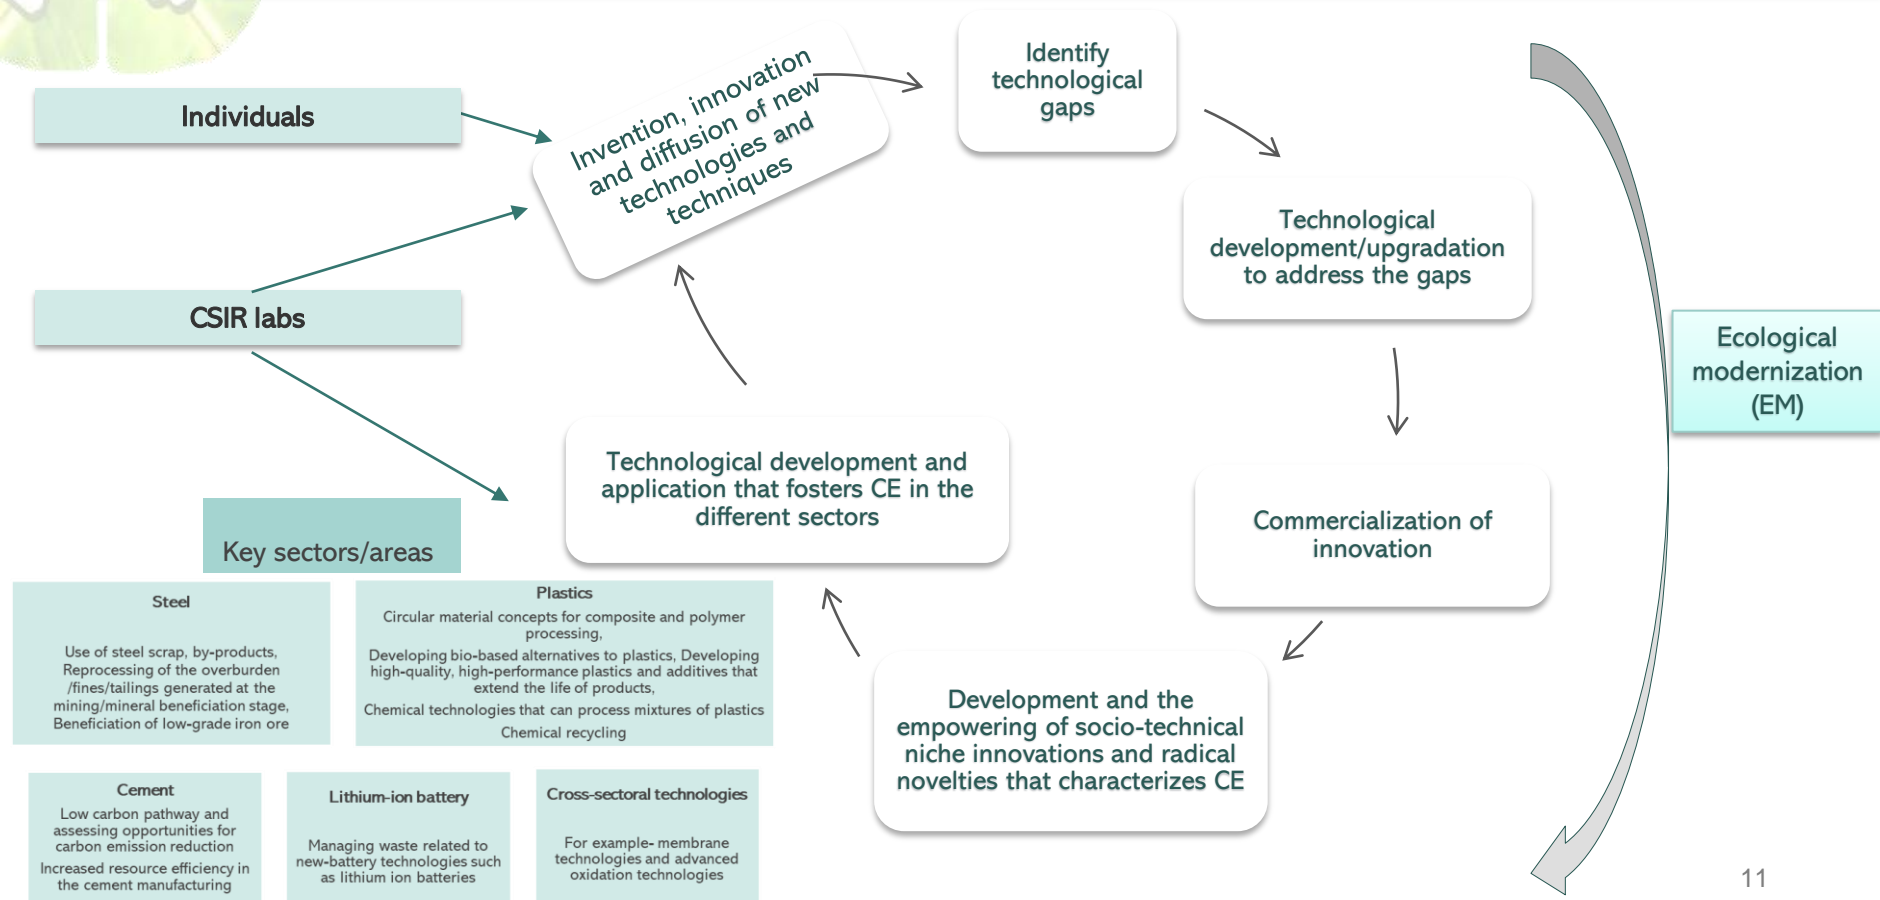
Individuals

CSIR labs

Invention, innovation and diffusion of new technologies and techniques

Identify technological gaps

Technological development/upgradation to address the gaps

Commercialization of innovation

Development and the empowering of socio-technical niche innovations and radical novelties that characterizes CE

Technological development and application that fosters CE in the different sectors

Ecological modernization (EM)

Key sectors/areas

Steel

Use of steel scrap, by-products, Reprocessing of the overburden /fines/tailings generated at the mining/mineral beneficiation stage, Beneficiation of low-grade iron ore

Plastics

Circular material concepts for composite and polymer processing,

Developing bio-based alternatives to plastics, Developing high-quality, high-performance plastics and additives that extend the life of products,

Chemical technologies that can process mixtures of plastics

Chemical recycling

Cement

Low carbon pathway and assessing opportunities for carbon emission reduction

Increased resource efficiency in the cement manufacturing

Lithium-ion battery

Managing waste related to new-battery technologies such as lithium ion batteries

Cross-sectoral technologies

For example- membrane technologies and advanced oxidation technologies

11